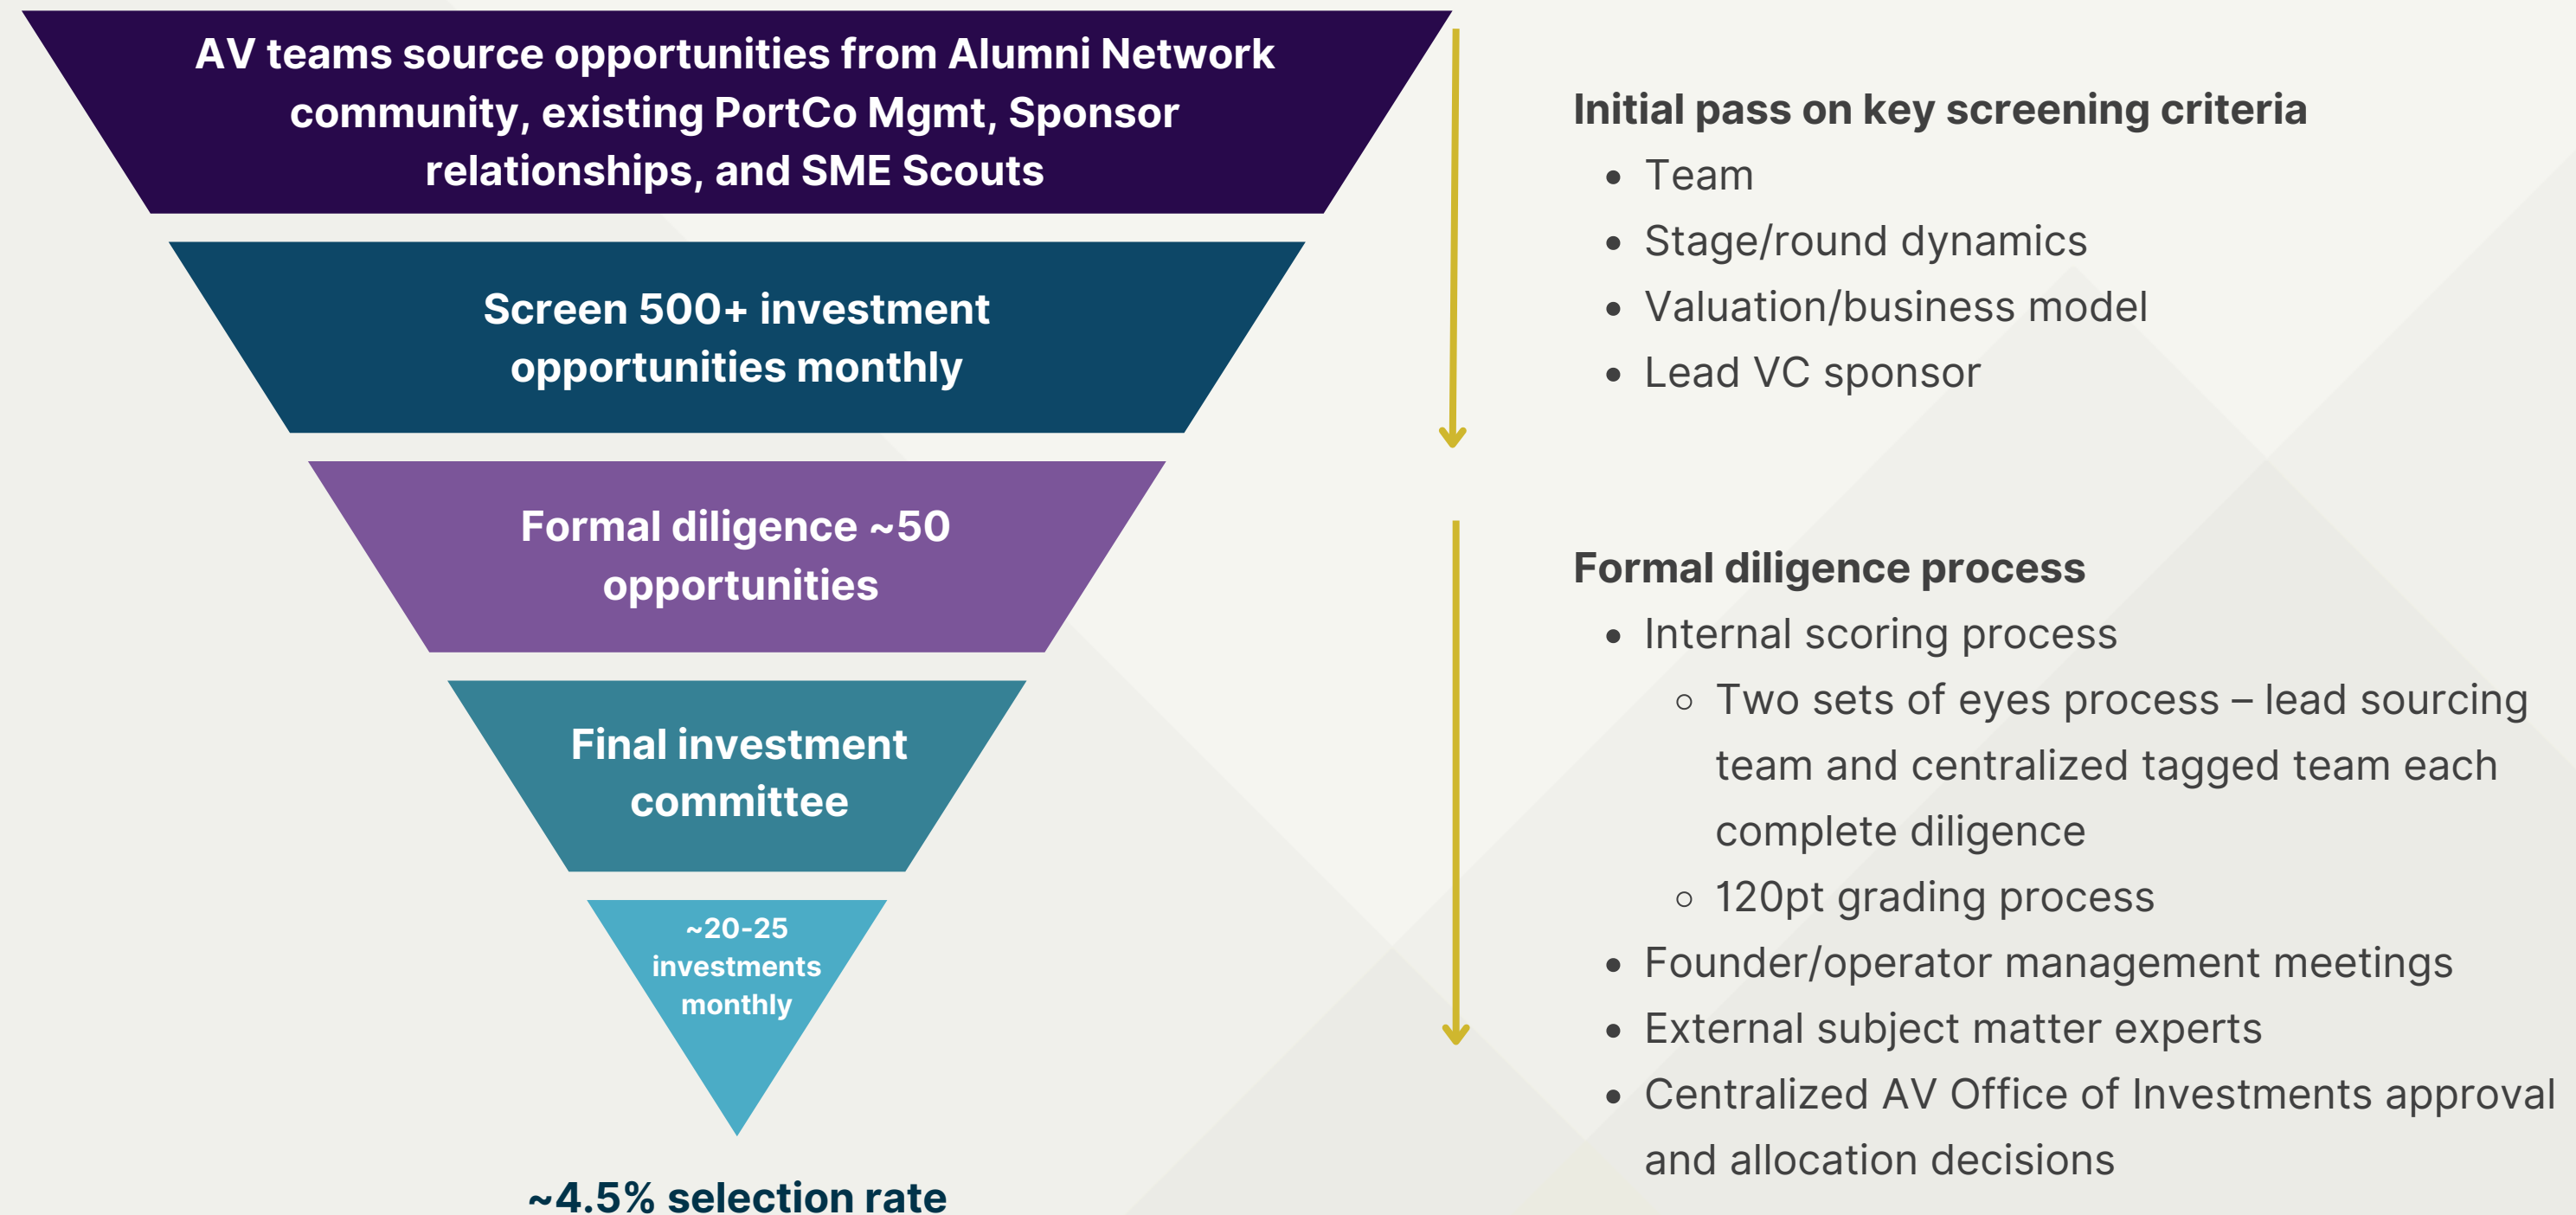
AV teams source opportunities from Alumni Network community, existing PortCo Mgmt, Sponsor relationships, and SME Scouts

Screen 500+ investment opportunities monthly

Formal diligence ~50 opportunities

Final investment committee

~20-25 investments monthly

~4.5% selection rate

Initial pass on key screening criteria
- Team
- Stage/round dynamics
- Valuation/business model
- Lead VC sponsor

Formal diligence process
- Internal scoring process
  - Two sets of eyes process – lead sourcing team and centralized tagged team each complete diligence
  - 120pt grading process
- Founder/operator management meetings
- External subject matter experts
- Centralized AV Office of Investments approval and allocation decisions